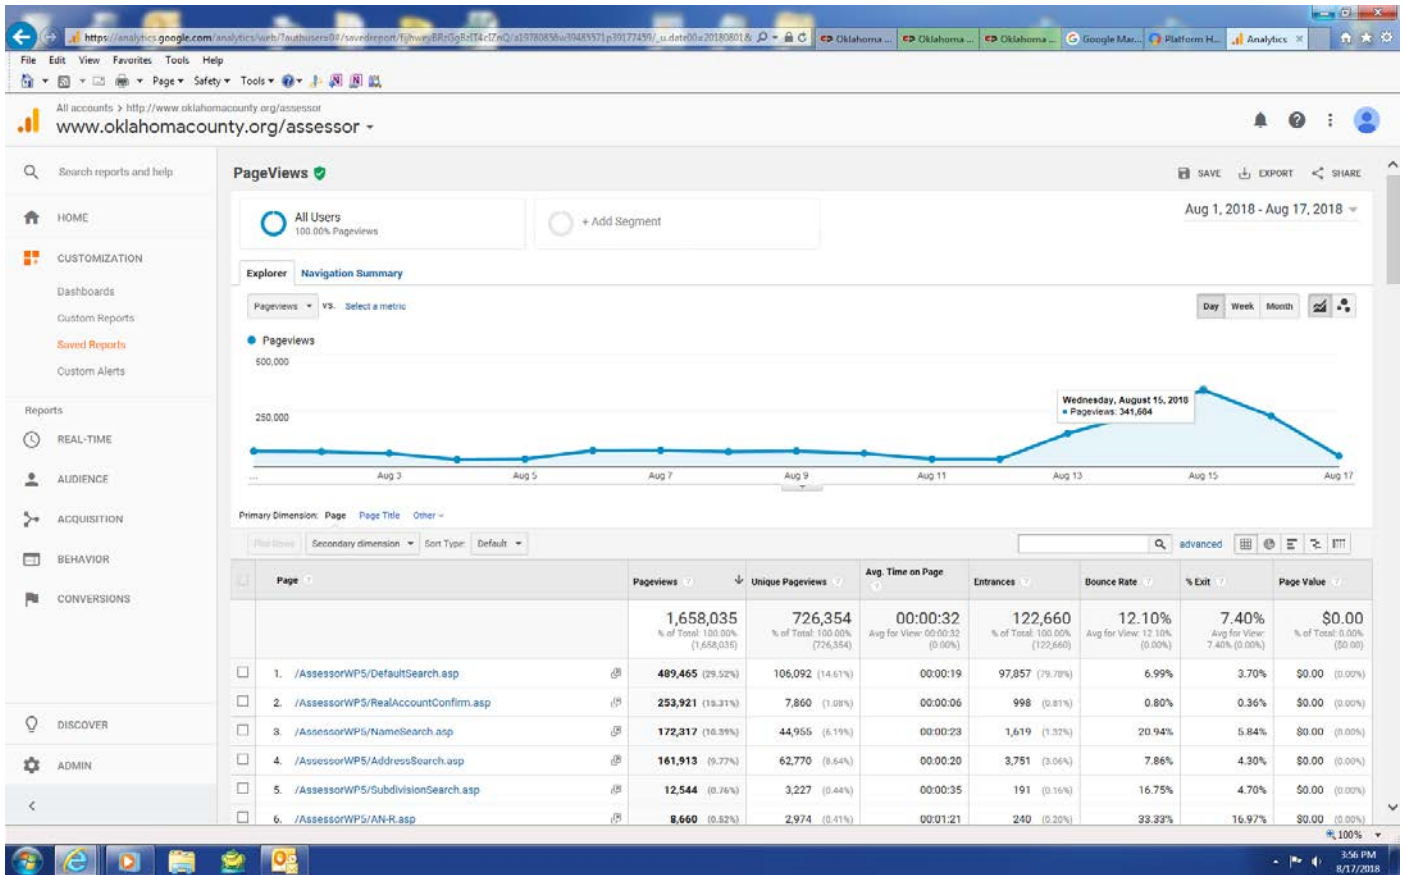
https://analytics.google.com/analytics/web/?authuser=0#/savedreport/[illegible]
Oklahoma ... Oklahoma ... Oklahoma ... Google Mar... Platform H... Analytics ×

File Edit View Favorites Tools Help
Page ▾ Safety ▾ Tools ▾

All accounts > http://www.oklahomacounty.org/assessor
www.oklahomacounty.org/assessor ▾

Search reports and help
HOME
CUSTOMIZATION
Dashboards
Custom Reports
Saved Reports
Custom Alerts
Reports
REAL-TIME
AUDIENCE
ACQUISITION
BEHAVIOR
CONVERSIONS
DISCOVER
ADMIN

PageViews
SAVE EXPORT SHARE

All Users
100.00% Pageviews
+ Add Segment

Aug 1, 2018 - Aug 17, 2018

Explorer Navigation Summary

Pageviews ▾ VS. Select a metric
Day Week Month

Pageviews
500,000
250,000
Wednesday, August 15, 2018
Pageviews: 341,684
... Aug 3 Aug 5 Aug 7 Aug 9 Aug 11 Aug 13 Aug 15 Aug 17

Primary Dimension: Page Page Title Other ▾
Plot Rows Secondary dimension ▾ Sort Type: Default ▾
advanced

| | Page | Pageviews | Unique Pageviews | Avg. Time on Page | Entrances | Bounce Rate | % Exit | Page Value |
|---|---|---|---|---|---|---|---|---|
| | | 1,658,035 % of Total: 100.00% (1,658,035) | 726,354 % of Total: 100.00% (726,354) | 00:00:32 Avg for View: 00:00:32 (0.00%) | 122,660 % of Total: 100.00% (122,660) | 12.10% Avg for View: 12.10% (0.00%) | 7.40% Avg for View: 7.40% (0.00%) | $0.00 % of Total: 0.00% ($0.00) |
| 1. | /AssessorWP5/DefaultSearch.asp | 489,465 (29.52%) | 106,092 (14.61%) | 00:00:19 | 97,857 (79.78%) | 6.99% | 3.70% | $0.00 (0.00%) |
| 2. | /AssessorWP5/RealAccountConfirm.asp | 253,921 (15.31%) | 7,860 (1.08%) | 00:00:06 | 998 (0.81%) | 0.80% | 0.36% | $0.00 (0.00%) |
| 3. | /AssessorWP5/NameSearch.asp | 172,317 (10.39%) | 44,955 (6.19%) | 00:00:23 | 1,619 (1.32%) | 20.94% | 5.84% | $0.00 (0.00%) |
| 4. | /AssessorWP5/AddressSearch.asp | 161,913 (9.77%) | 62,770 (8.64%) | 00:00:20 | 3,751 (3.06%) | 7.86% | 4.30% | $0.00 (0.00%) |
| 5. | /AssessorWP5/SubdivisionSearch.asp | 12,544 (0.76%) | 3,227 (0.44%) | 00:00:35 | 191 (0.16%) | 16.75% | 4.70% | $0.00 (0.00%) |
| 6. | /AssessorWP5/AN-R.asp | 8,660 (0.52%) | 2,974 (0.41%) | 00:01:21 | 240 (0.20%) | 33.33% | 16.97% | $0.00 (0.00%) |

100%
3:56 PM
8/17/2018